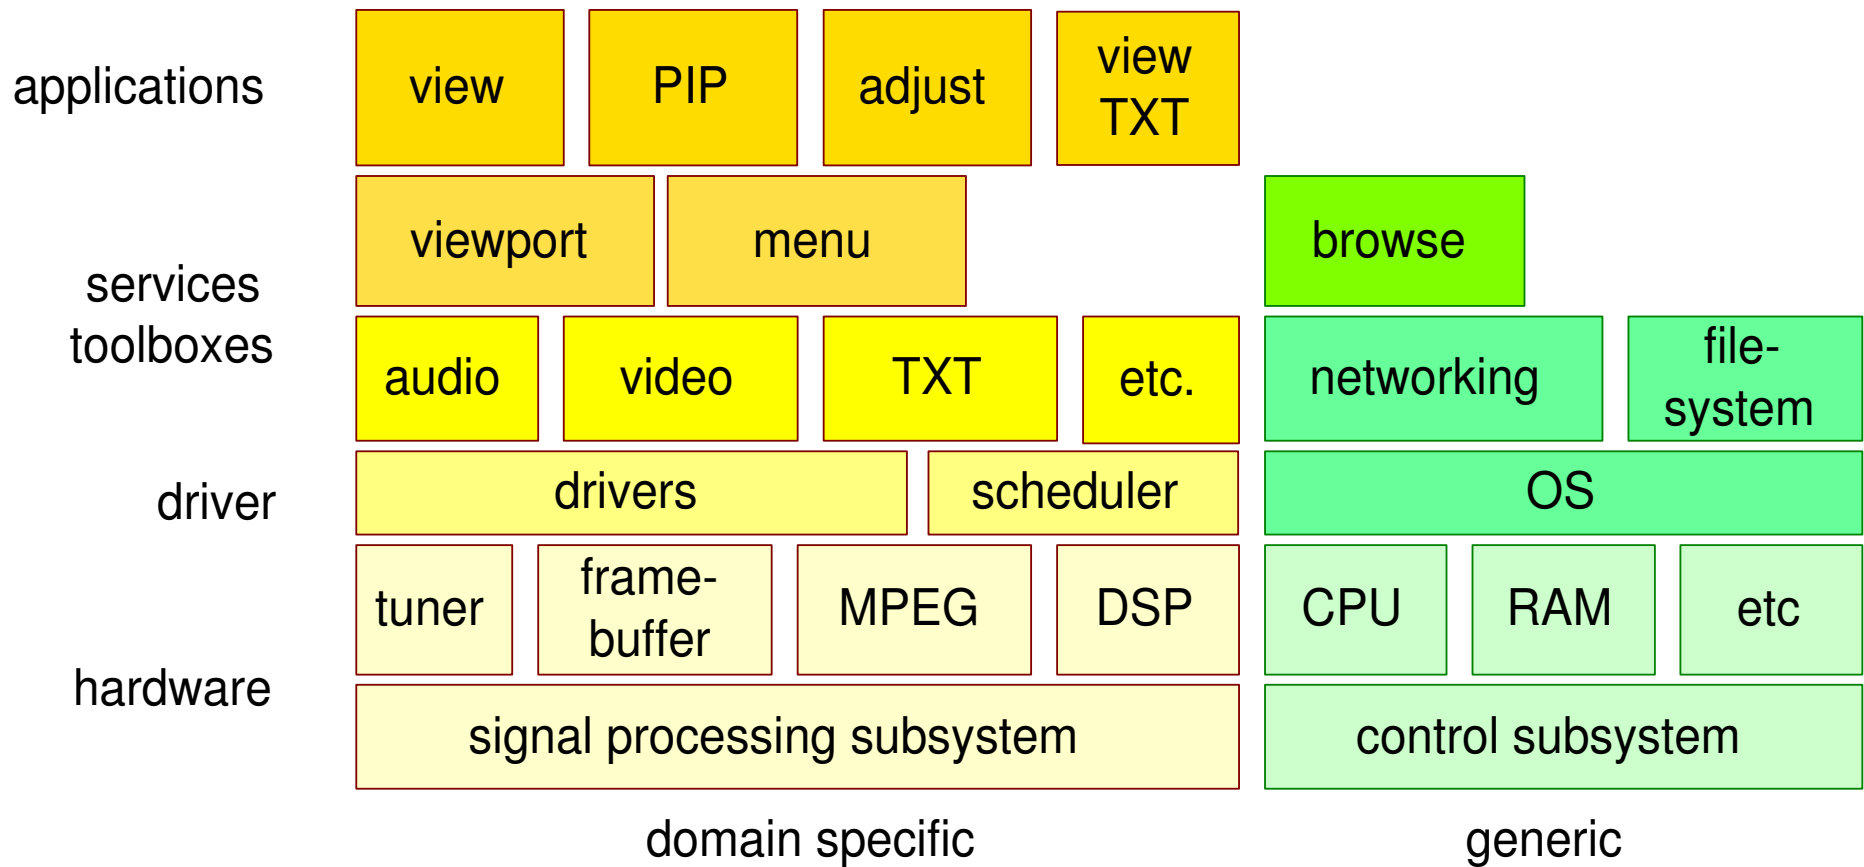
applications

view

PIP

adjust

view TXT

services toolboxes

viewport

menu

browse

audio

video

TXT

etc.

networking

file-system

driver

drivers

scheduler

OS

hardware

tuner

frame-buffer

MPEG

DSP

CPU

RAM

etc

signal processing subsystem

control subsystem

domain specific

generic